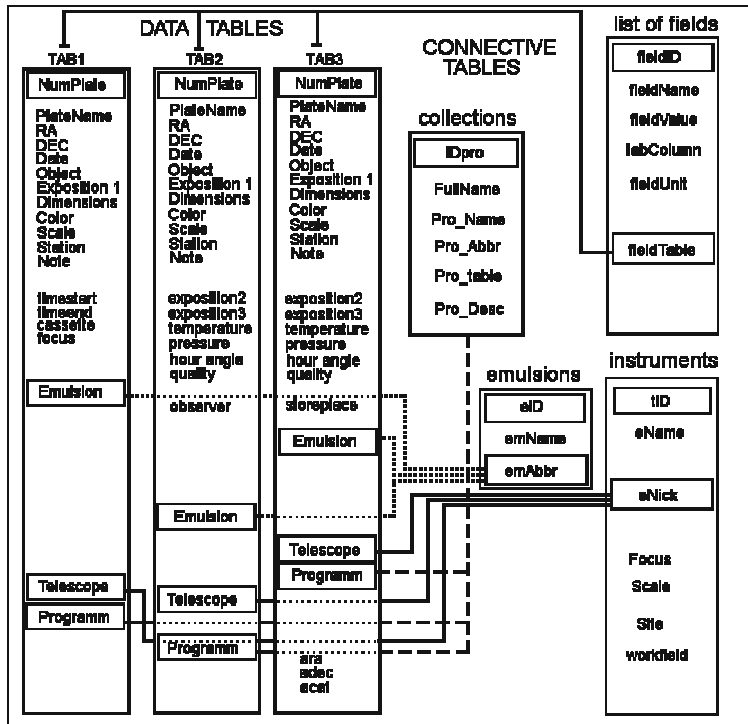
DATA TABLES

TAB1

NumPlate

PlateName
RA
DEC
Date
Object
Exposition 1
Dimensions
Color
Scale
Station
Note

timestart
timeend
cassette
focus

Emulsion

Telescope

Programm

TAB2

NumPlate

PlateName
RA
DEC
Date
Object
Exposition 1
Dimensions
Color
Scale
Station
Note

exposition2
exposition3
temperature
pressure
hour angle
quality

observer

Emulsion

Telescope

Programm

TAB3

NumPlate

PlateName
RA
DEC
Date
Object
Exposition 1
Dimensions
Color
Scale
Station
Note

exposition2
exposition3
temperature
pressure
hour angle
quality

storeplace

Emulsion

Telescope

Programm

ara
adec
acat

CONNECTIVE TABLES

collections

IDpro

FullName

Pro_Name

Pro_Abbr

Pro_table

Pro_Desc

emulsions

eID

emName

emAbbr

list of fields

fieldID

fieldName

fieldValue

tabColumn

fieldUnit

fieldTable

instruments

tID

eName

eNick

Focus

Scale

Site

workfield